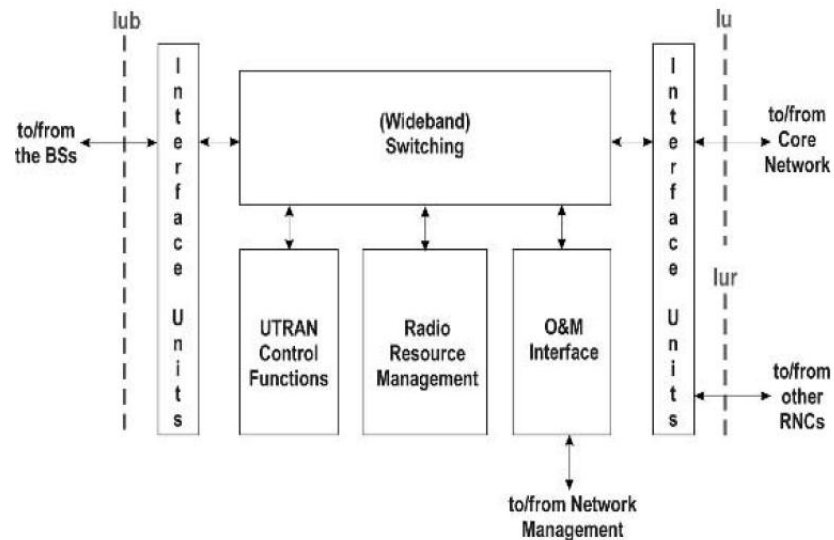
lub

Interface Units

to/from the BSs

(Wideband) Switching

UTRAN Control Functions

Radio Resource Management

O&M Interface

Interface Units

lu

to/from Core Network

lur

to/from other RNCs

to/from Network Management